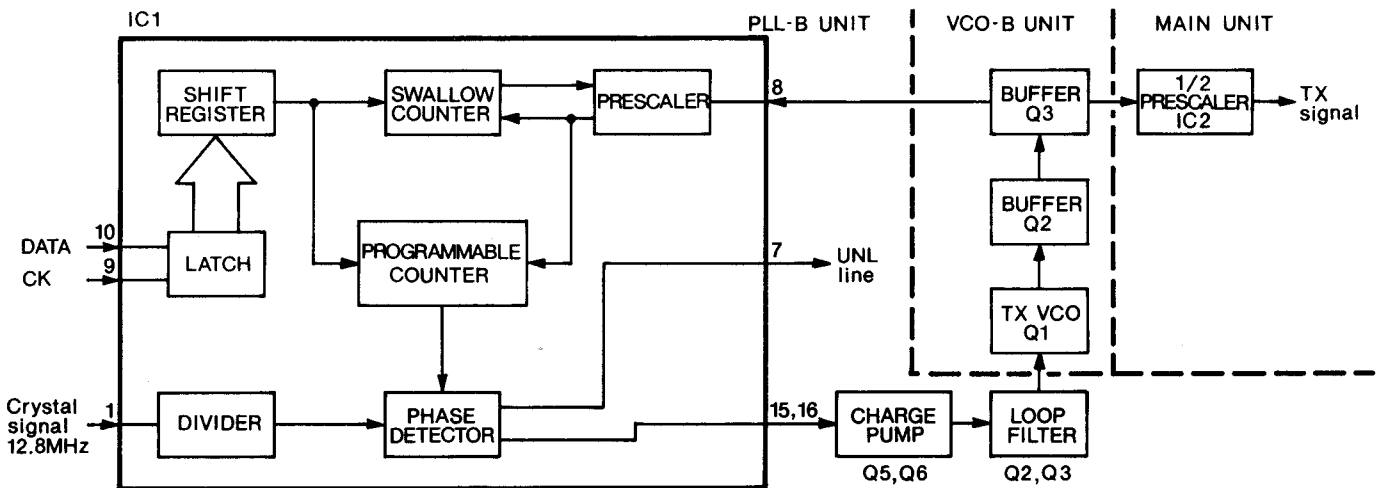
IC1

PLL-B UNIT

VCO-B UNIT

MAIN UNIT

SHIFT REGISTER

SWALLOW COUNTER

PRESCALER

8

BUFFER Q3

1/2 PRESCALER IC2

TX signal

BUFFER Q2

DATA

10

CK

9

LATCH

PROGRAMMABLE COUNTER

7

UNL line

TX VCO Q1

Crystal signal 12.8MHz

1

DIVIDER

PHASE DETECTOR

15,16

CHARGE PUMP

Q5,Q6

LOOP FILTER

Q2,Q3